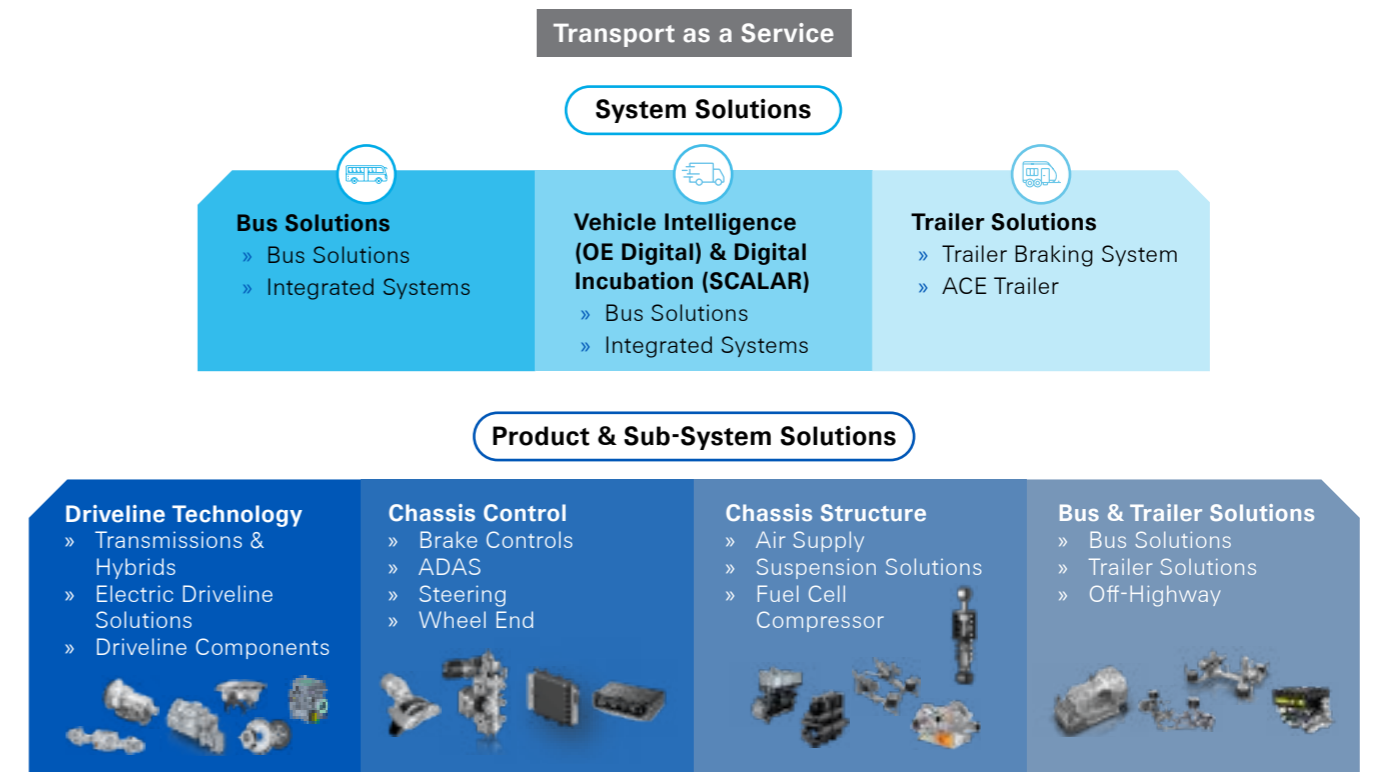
Transport as a Service

System Solutions

Bus Solutions
» Bus Solutions
» Integrated Systems

Vehicle Intelligence (OE Digital) & Digital Incubation (SCALAR)
» Bus Solutions
» Integrated Systems

Trailer Solutions
» Trailer Braking System
» ACE Trailer

Product & Sub-System Solutions

Driveline Technology
» Transmissions & Hybrids
» Electric Driveline Solutions
» Driveline Components

Chassis Control
» Brake Controls
» ADAS
» Steering
» Wheel End

Chassis Structure
» Air Supply
» Suspension Solutions
» Fuel Cell Compressor

Bus & Trailer Solutions
» Bus Solutions
» Trailer Solutions
» Off-Highway